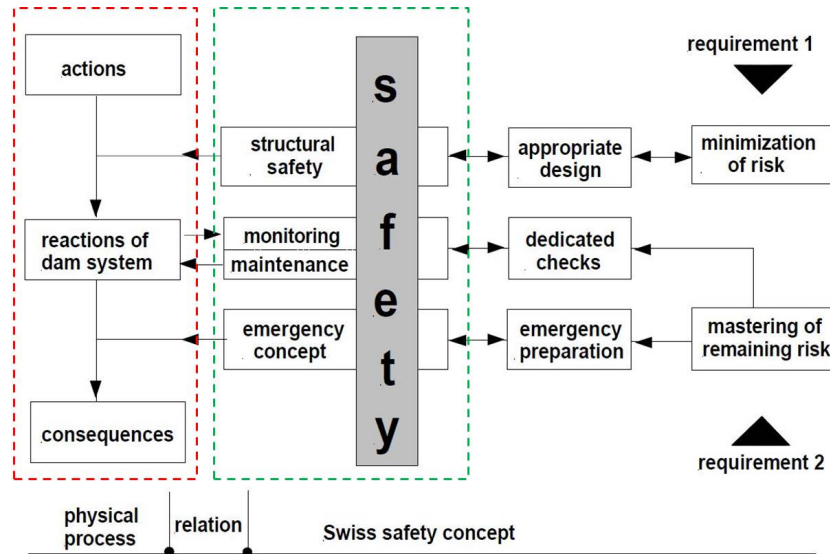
actions

reactions of dam system

consequences

structural safety

monitoring

maintenance

emergency concept

s a f e t y

requirement 1

appropriate design

minimization of risk

dedicated checks

emergency preparation

mastering of remaining risk

requirement 2

physical process

relation

Swiss safety concept